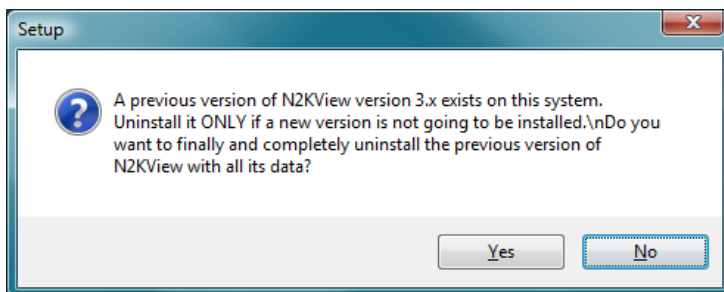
Setup

A previous version of N2KView version 3.x exists on this system. Uninstall it ONLY if a new version is not going to be installed.\nDo you want to finally and completely uninstall the previous version of N2KView with all its data?

Yes

No